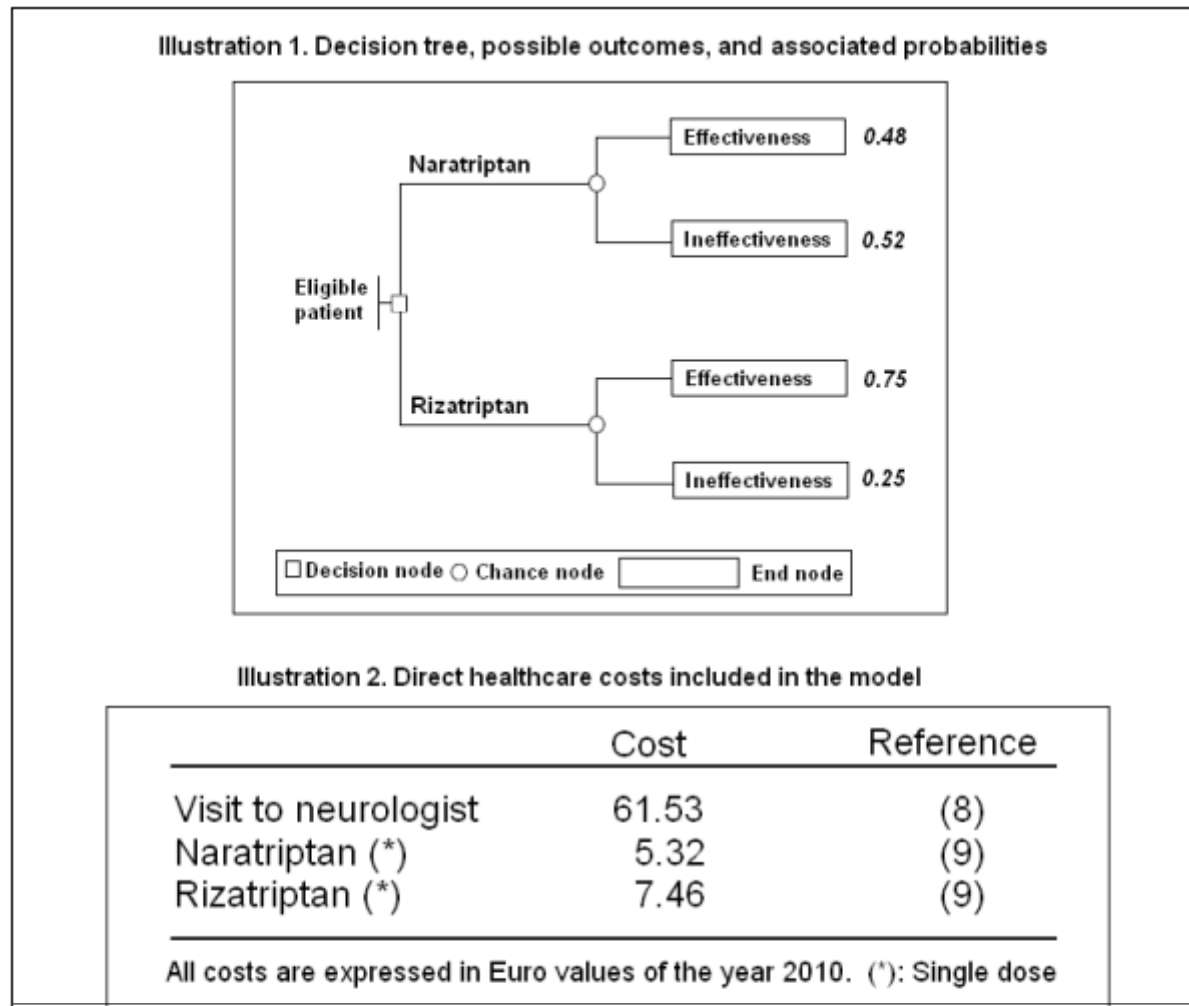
Illustration 1. Decision tree, possible outcomes, and associated probabilities

Naratriptan

Effectiveness 0.48

Ineffectiveness 0.52

Eligible patient

Rizatriptan

Effectiveness 0.75

Ineffectiveness 0.25

□Decision node ○ Chance node End node

Illustration 2. Direct healthcare costs included in the model

| | Cost | Reference |
|---|---|---|
| Visit to neurologist | 61.53 | (8) |
| Naratriptan (*) | 5.32 | (9) |
| Rizatriptan (*) | 7.46 | (9) |

All costs are expressed in Euro values of the year 2010. (*): Single dose